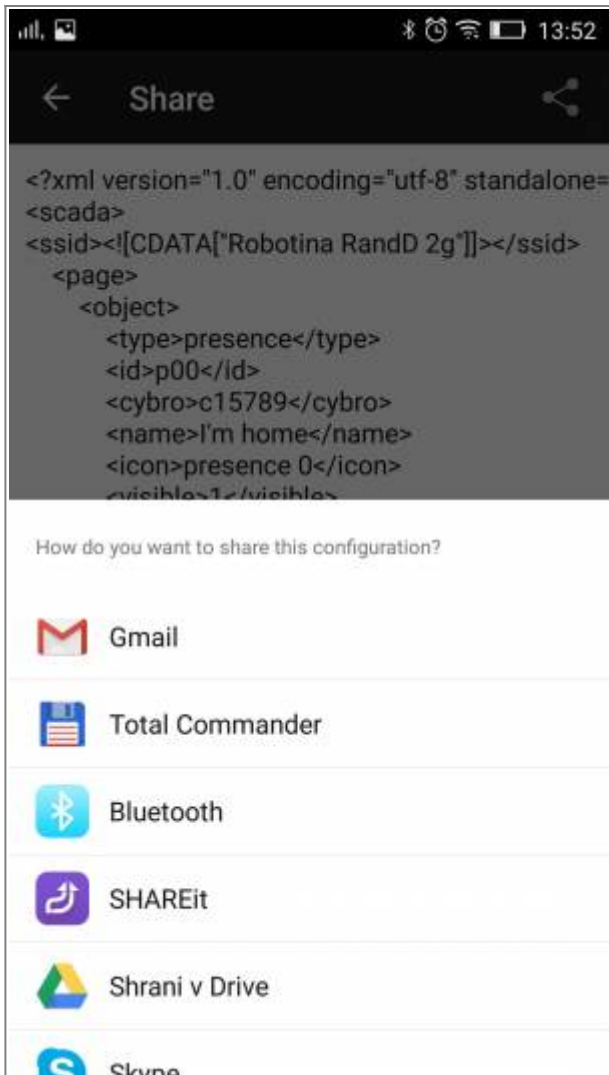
13:52

Share

<?xml version="1.0" encoding="utf-8" standalone=
<scada>
<ssid><![CDATA["Robotina RandD 2g"]]></ssid>
<page>
<object>
<type>presence</type>
<id>p00</id>
<cybro>c15789</cybro>
<name>I'm home</name>
<icon>presence 0</icon>
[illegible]

How do you want to share this configuration?

Gmail

Total Commander

Bluetooth

SHAREit

Shrani v Drive

Skype